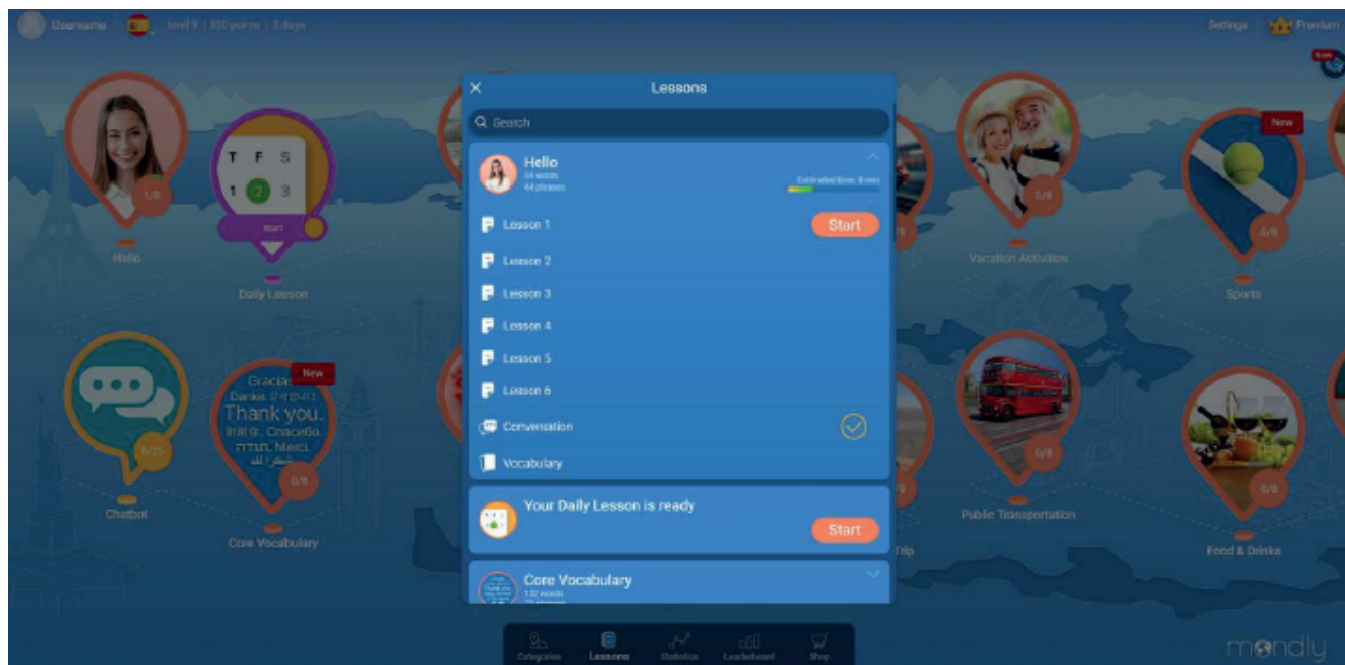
Username level 9 | 850 points | 2 days

Settings Premium

Lessons

Search

Hello
56 words
44 phrases
Estimated time: 8 min

Lesson 1
Start
Lesson 2
Lesson 3
Lesson 4
Lesson 5
Lesson 6
Conversation
Vocabulary

Your Daily Lesson is ready
Start

Core Vocabulary
132 words
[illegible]

Hello
1/8

T F S
1 2 3
Start
Daily Lesson

Chatbot
0/25

New
Gracias
Danke
Thank you.
Спасибо.
תודה
Merci
شكرا لك
0/8
Core Vocabulary

Vacation Activities
0/8

New
0/8
Sports

0/8
Public Transportation

Trip

0/8
Food & Drinks

Categories
Lessons
Statistics
Leaderboard
Shop

mondly